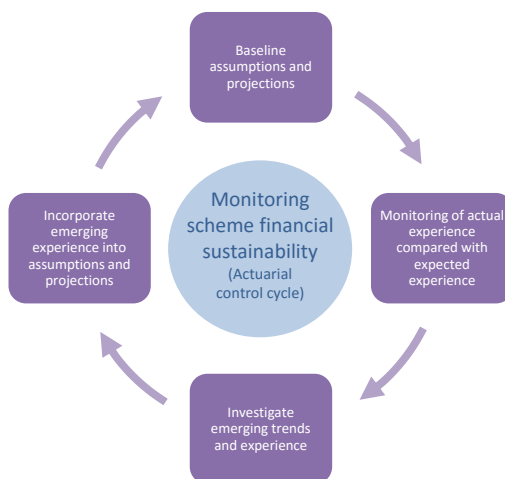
Baseline assumptions and projections

Monitoring of actual experience compared with expected experience

Investigate emerging trends and experience

Incorporate emerging experience into assumptions and projections

Monitoring scheme financial sustainability (Actuarial control cycle)